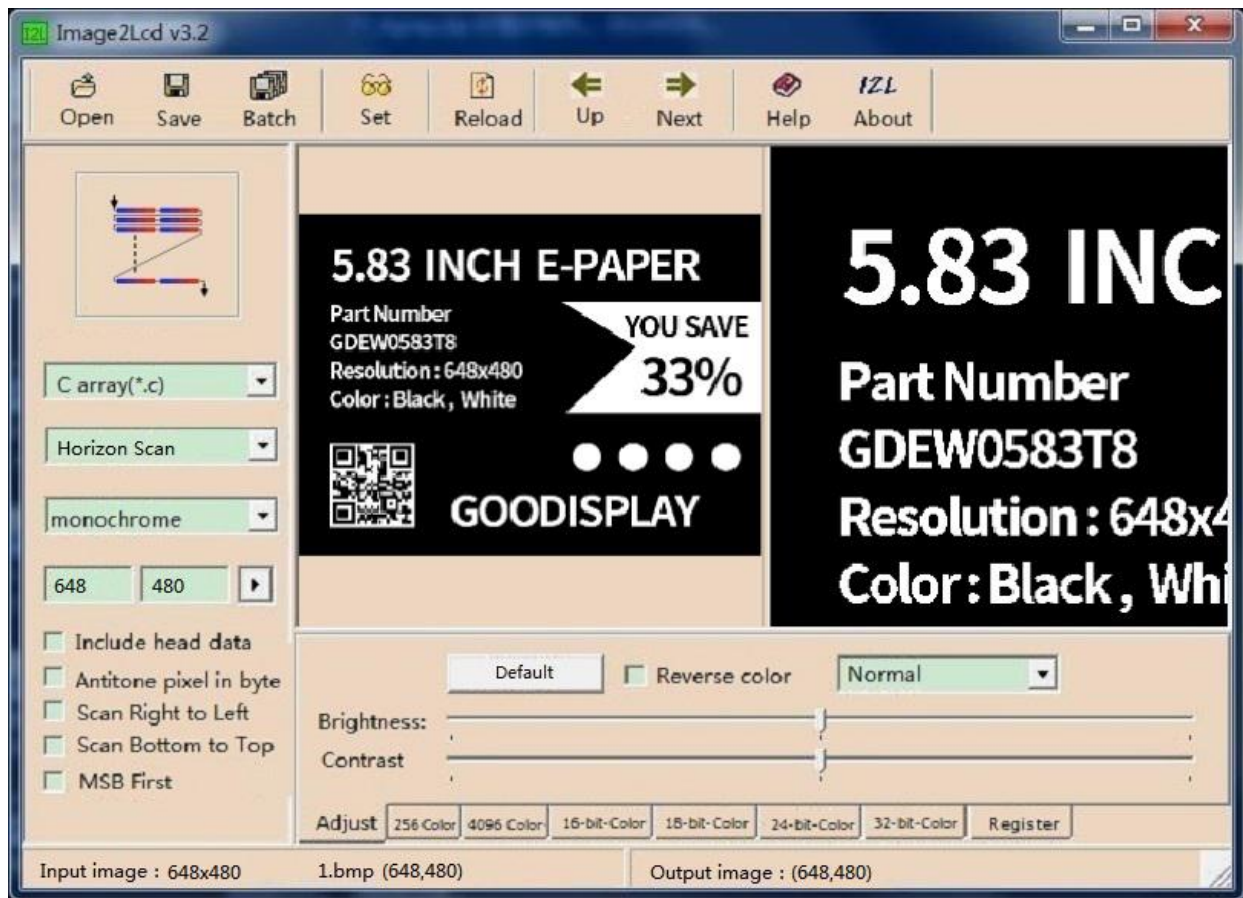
Image2Lcd v3.2

Open Save Batch Set Reload Up Next Help About

IZL

C array(*.c)

Horizon Scan

monochrome

648 480

Include head data
Antitone pixel in byte
Scan Right to Left
Scan Bottom to Top
MSB First

5.83 INCH E-PAPER
Part Number
GDEW0583T8
Resolution : 648x480
Color : Black , White

YOU SAVE
33%

GOODISPLAY

5.83 INC
Part Number
GDEW0583T8
Resolution : 648x4
Color : Black , Whi

Default
Reverse color
Normal

Brightness:
Contrast

Adjust 256 Color 4096 Color 16-bit-Color 18-bit-Color 24-bit-Color 32-bit-Color Register

Input image : 648x480 1.bmp (648,480) Output image : (648,480)